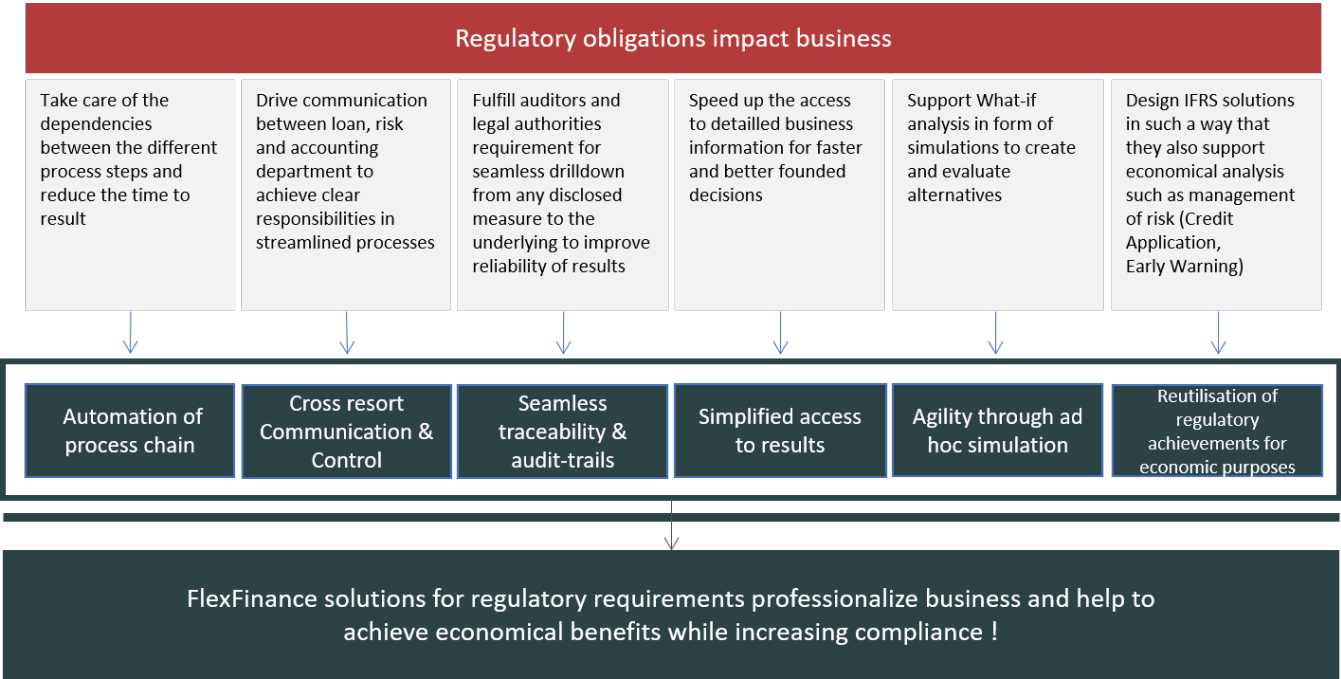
Regulatory obligations impact business

Take care of the dependencies between the different process steps and reduce the time to result

Drive communication between loan, risk and accounting department to achieve clear responsibilities in streamlined processes

Fulfill auditors and legal authorities requirement for seamless drilldown from any disclosed measure to the underlying to improve reliability of results

Speed up the access to detailled business information for faster and better founded decisions

Support What-if analysis in form of simulations to create and evaluate alternatives

Design IFRS solutions in such a way that they also support economical analysis such as management of risk (Credit Application, Early Warning)

Automation of process chain

Cross resort Communication & Control

Seamless traceability & audit-trails

Simplified access to results

Agility through ad hoc simulation

Reutilisation of regulatory achievements for economic purposes

FlexFinance solutions for regulatory requirements professionalize business and help to achieve economical benefits while increasing compliance !